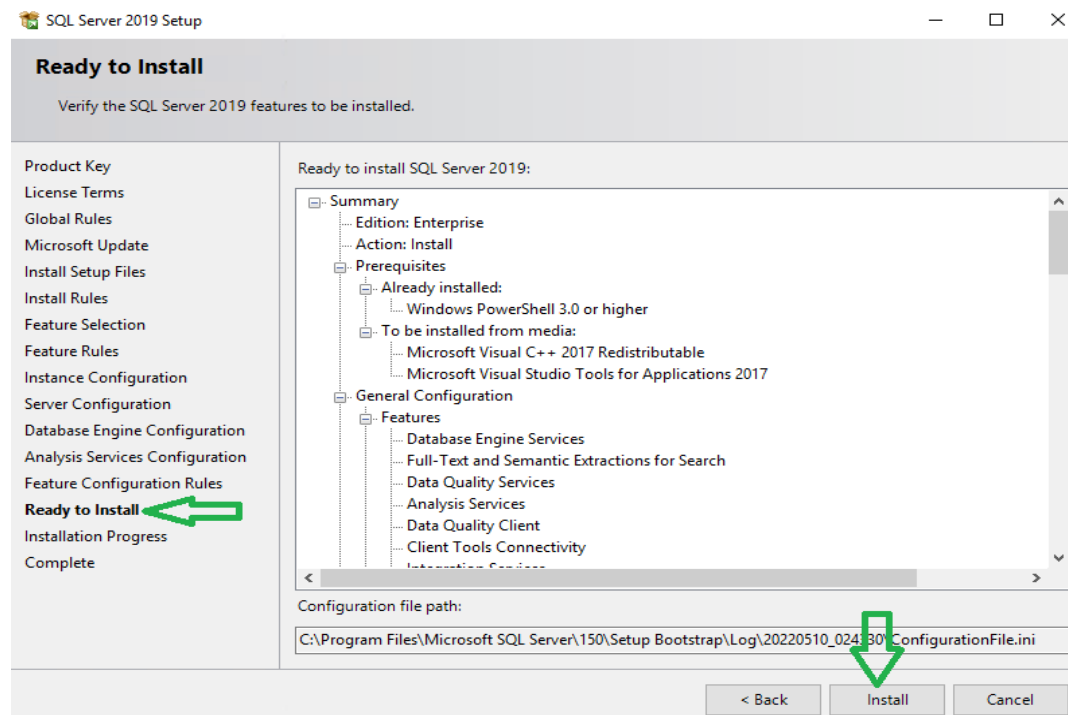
SQL Server 2019 Setup

Ready to Install

Verify the SQL Server 2019 features to be installed.

Product Key
License Terms
Global Rules
Microsoft Update
Install Setup Files
Install Rules
Feature Selection
Feature Rules
Instance Configuration
Server Configuration
Database Engine Configuration
Analysis Services Configuration
Feature Configuration Rules
Ready to Install
Installation Progress
Complete

Ready to install SQL Server 2019:

Summary
Edition: Enterprise
Action: Install
Prerequisites
Already installed:
Windows PowerShell 3.0 or higher
To be installed from media:
Microsoft Visual C++ 2017 Redistributable
Microsoft Visual Studio Tools for Applications 2017
General Configuration
Features
Database Engine Services
Full-Text and Semantic Extractions for Search
Data Quality Services
Analysis Services
Data Quality Client
Client Tools Connectivity
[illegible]

Configuration file path:

C:\Program Files\Microsoft SQL Server\150\Setup Bootstrap\Log\20220510_024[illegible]\ConfigurationFile.ini

< Back
Install
Cancel